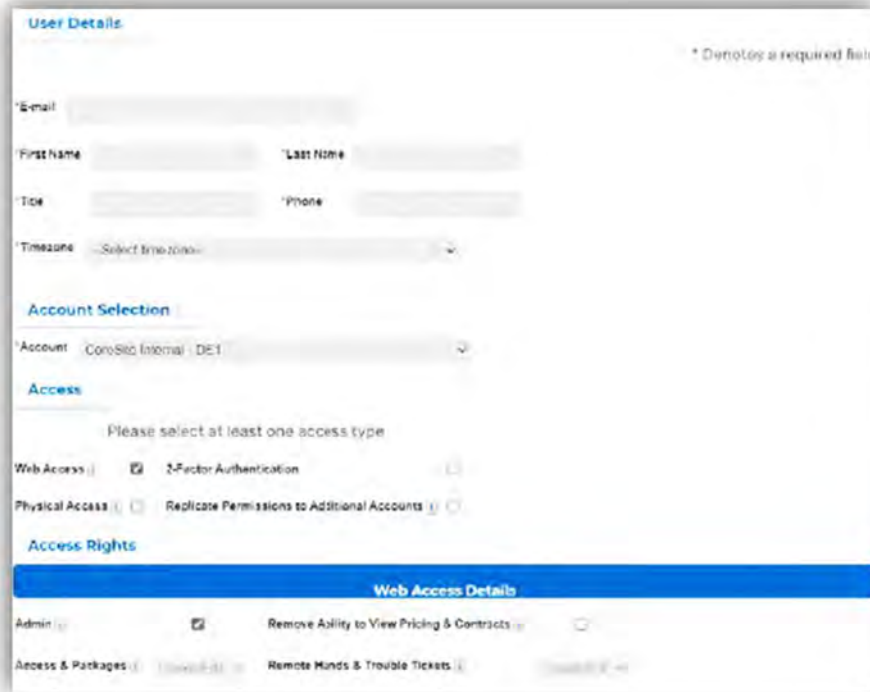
User Details

* Denotes a required fiel

*E-mail

*First Name

*Last Name

*Title

*Phone

*Timezone --Select timezone--

Account Selection

*Account CoreSite Internal - DE1

Access

Please select at least one access type

Web Access

2-Factor Authentication

Physical Access

Replicate Permissions to Additional Accounts

Access Rights

Web Access Details

Admin

Remove Ability to View Pricing & Contracts

Access & Packages

Remote Hands & Trouble Tickets